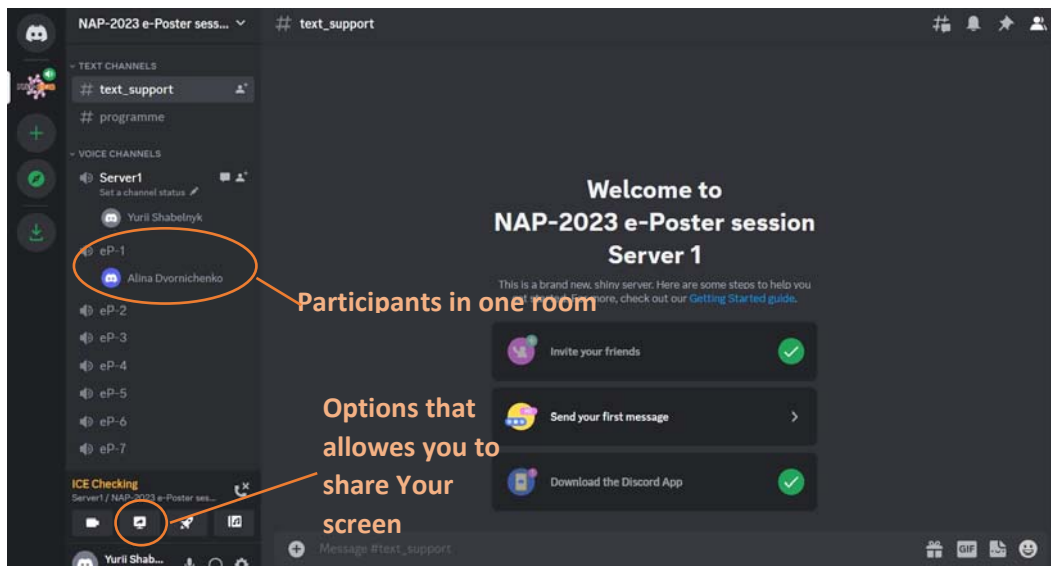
NAP-2023 e-Poster sess...

# text_support

TEXT CHANNELS

# text_support

# programme

VOICE CHANNELS

Server1

Set a channel status

Yurii Shabelnyk

eP-1

Alina Dvornichenko

eP-2

eP-3

eP-4

eP-5

eP-6

eP-7

ICE Checking

Server1 / NAP-2023 e-Poster ses...

Yurii Shab...

Welcome to NAP-2023 e-Poster session Server 1

This is a brand new, shiny server. Here are some steps to help you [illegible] more, check out our Getting Started guide.

Participants in one room

Invite your friends

Send your first message

Download the Discord App

Options that allowes you to share Your screen

Message #text_support